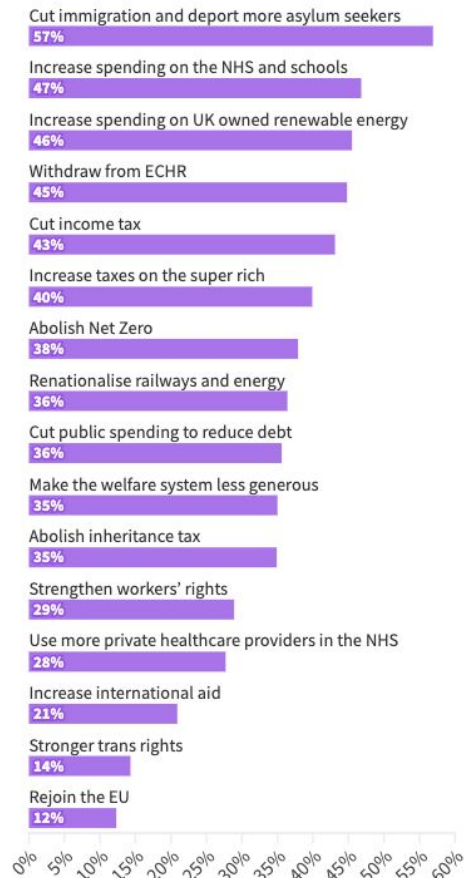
Cut immigration and deport more asylum seekers
57%

Increase spending on the NHS and schools
47%

Increase spending on UK owned renewable energy
46%

Withdraw from ECHR
45%

Cut income tax
43%

Increase taxes on the super rich
40%

Abolish Net Zero
38%

Renationalise railways and energy
36%

Cut public spending to reduce debt
36%

Make the welfare system less generous
35%

Abolish inheritance tax
35%

Strengthen workers' rights
29%

Use more private healthcare providers in the NHS
28%

Increase international aid
21%

Stronger trans rights
14%

Rejoin the EU
12%

0% 5% 10% 15% 20% 25% 30% 35% 40% 45% 50% 55% 60%